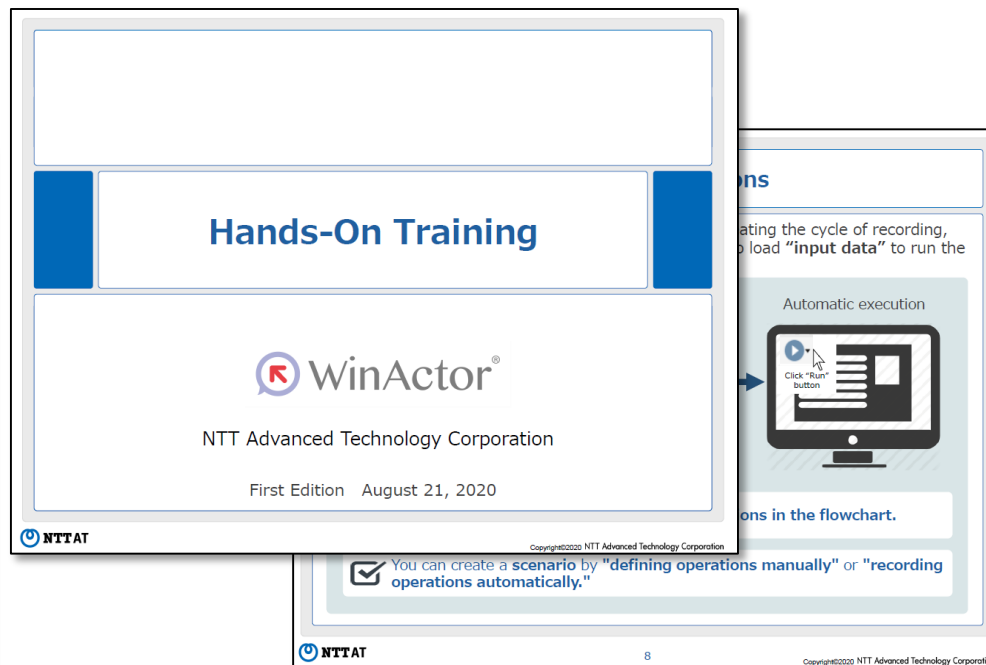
Hands-On Training

WinActor®

NTT Advanced Technology Corporation

First Edition August 21, 2020

NTTAT

Copyright©2020 NTT Advanced Technology Corporation

ons

ating the cycle of recording, o load "input data" to run the

Automatic execution

Click "Run" button

ons in the flowchart.

You can create a scenario by "defining operations manually" or "recording operations automatically."

NTTAT

8

Copyright©2020 NTT Advanced Technology Corporatio